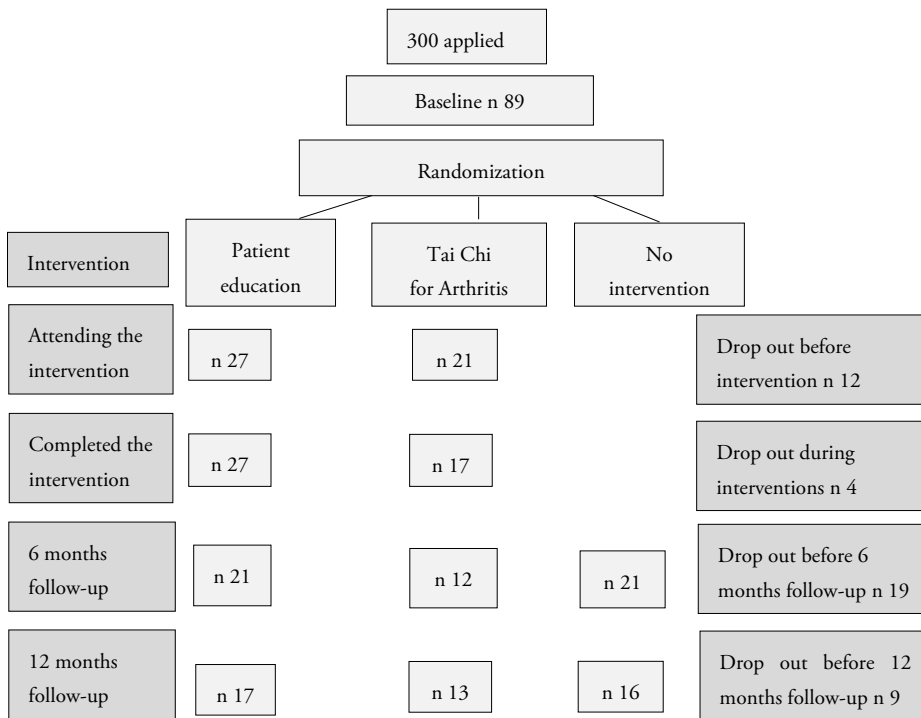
300 applied

Baseline n 89

Randomization

Intervention

Patient education

Tai Chi for Arthritis

No intervention

Attending the intervention

n 27

n 21

Drop out before intervention n 12

Completed the intervention

n 27

n 17

Drop out during interventions n 4

6 months follow-up

n 21

n 12

n 21

Drop out before 6 months follow-up n 19

12 months follow-up

n 17

n 13

n 16

Drop out before 12 months follow-up n 9